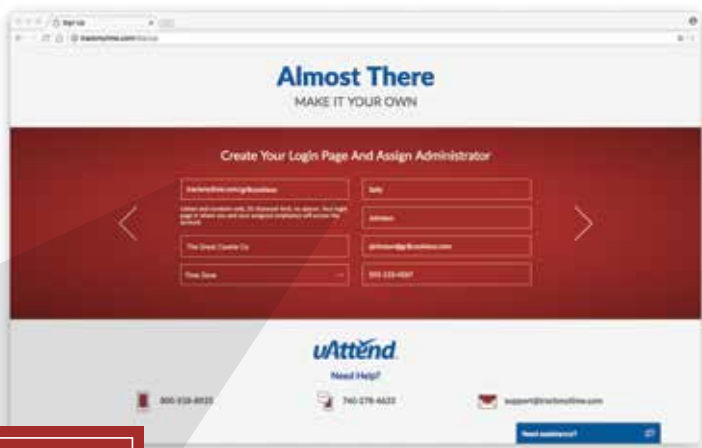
Sign Up

trackmytime.com/signup

Almost There

MAKE IT YOUR OWN

Create Your Login Page And Assign Administrator

trackmytime.com/go/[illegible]

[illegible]

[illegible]

The Great Coastal Co

Time Zone

Sally

Johnson

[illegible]@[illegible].com

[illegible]

uAttend.

Need Help?

800-518-8925

740-278-4635

support@trackmytime.com

Need assistance?